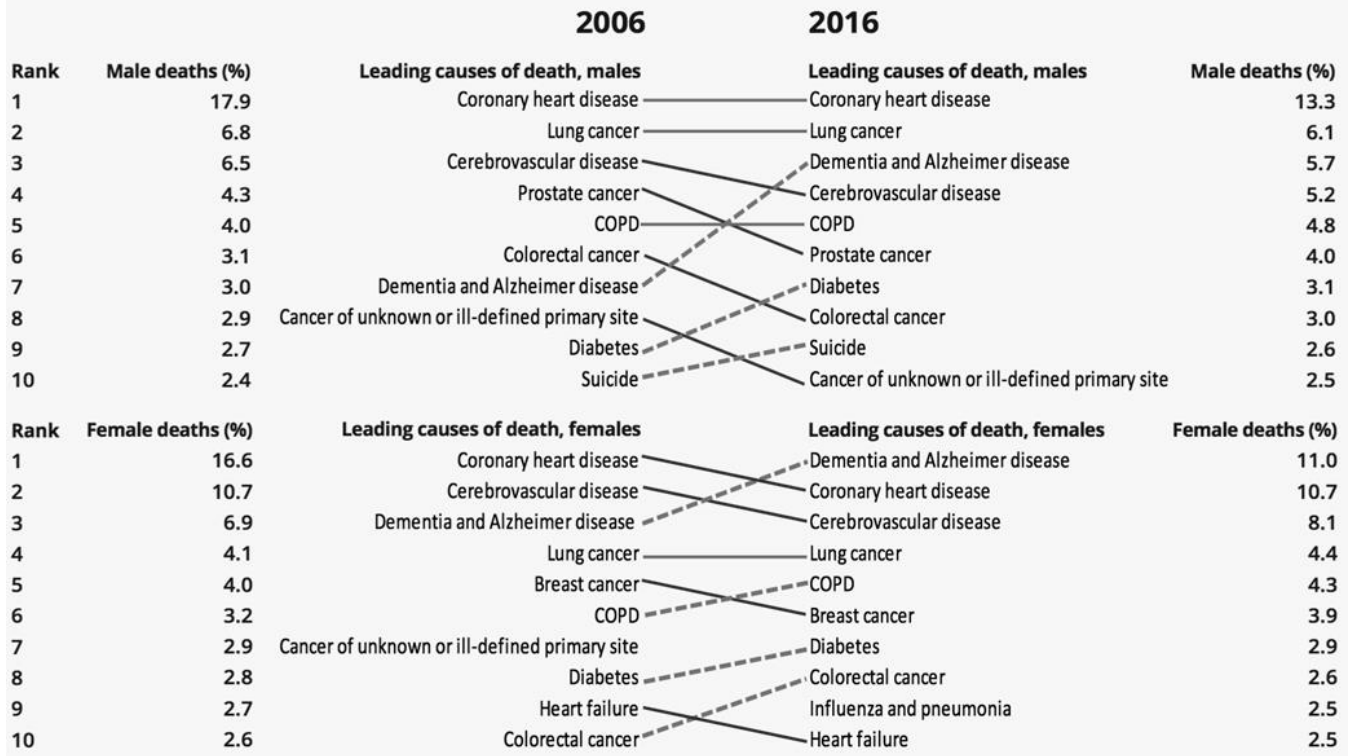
2006 2016

| Rank | Male deaths (%) | Leading causes of death, males (2006) | Leading causes of death, males (2016) | Male deaths (%) |
|---|---|---|---|---|
| 1 | 17.9 | Coronary heart disease | Coronary heart disease | 13.3 |
| 2 | 6.8 | Lung cancer | Lung cancer | 6.1 |
| 3 | 6.5 | Cerebrovascular disease | Dementia and Alzheimer disease | 5.7 |
| 4 | 4.3 | Prostate cancer | Cerebrovascular disease | 5.2 |
| 5 | 4.0 | COPD | COPD | 4.8 |
| 6 | 3.1 | Colorectal cancer | Prostate cancer | 4.0 |
| 7 | 3.0 | Dementia and Alzheimer disease | Diabetes | 3.1 |
| 8 | 2.9 | Cancer of unknown or ill-defined primary site | Colorectal cancer | 3.0 |
| 9 | 2.7 | Diabetes | Suicide | 2.6 |
| 10 | 2.4 | Suicide | Cancer of unknown or ill-defined primary site | 2.5 |

| Rank | Female deaths (%) | Leading causes of death, females (2006) | Leading causes of death, females (2016) | Female deaths (%) |
|---|---|---|---|---|
| 1 | 16.6 | Coronary heart disease | Dementia and Alzheimer disease | 11.0 |
| 2 | 10.7 | Cerebrovascular disease | Coronary heart disease | 10.7 |
| 3 | 6.9 | Dementia and Alzheimer disease | Cerebrovascular disease | 8.1 |
| 4 | 4.1 | Lung cancer | Lung cancer | 4.4 |
| 5 | 4.0 | Breast cancer | COPD | 4.3 |
| 6 | 3.2 | COPD | Breast cancer | 3.9 |
| 7 | 2.9 | Cancer of unknown or ill-defined primary site | Diabetes | 2.9 |
| 8 | 2.8 | Diabetes | Colorectal cancer | 2.6 |
| 9 | 2.7 | Heart failure | Influenza and pneumonia | 2.5 |
| 10 | 2.6 | Colorectal cancer | Heart failure | 2.5 |